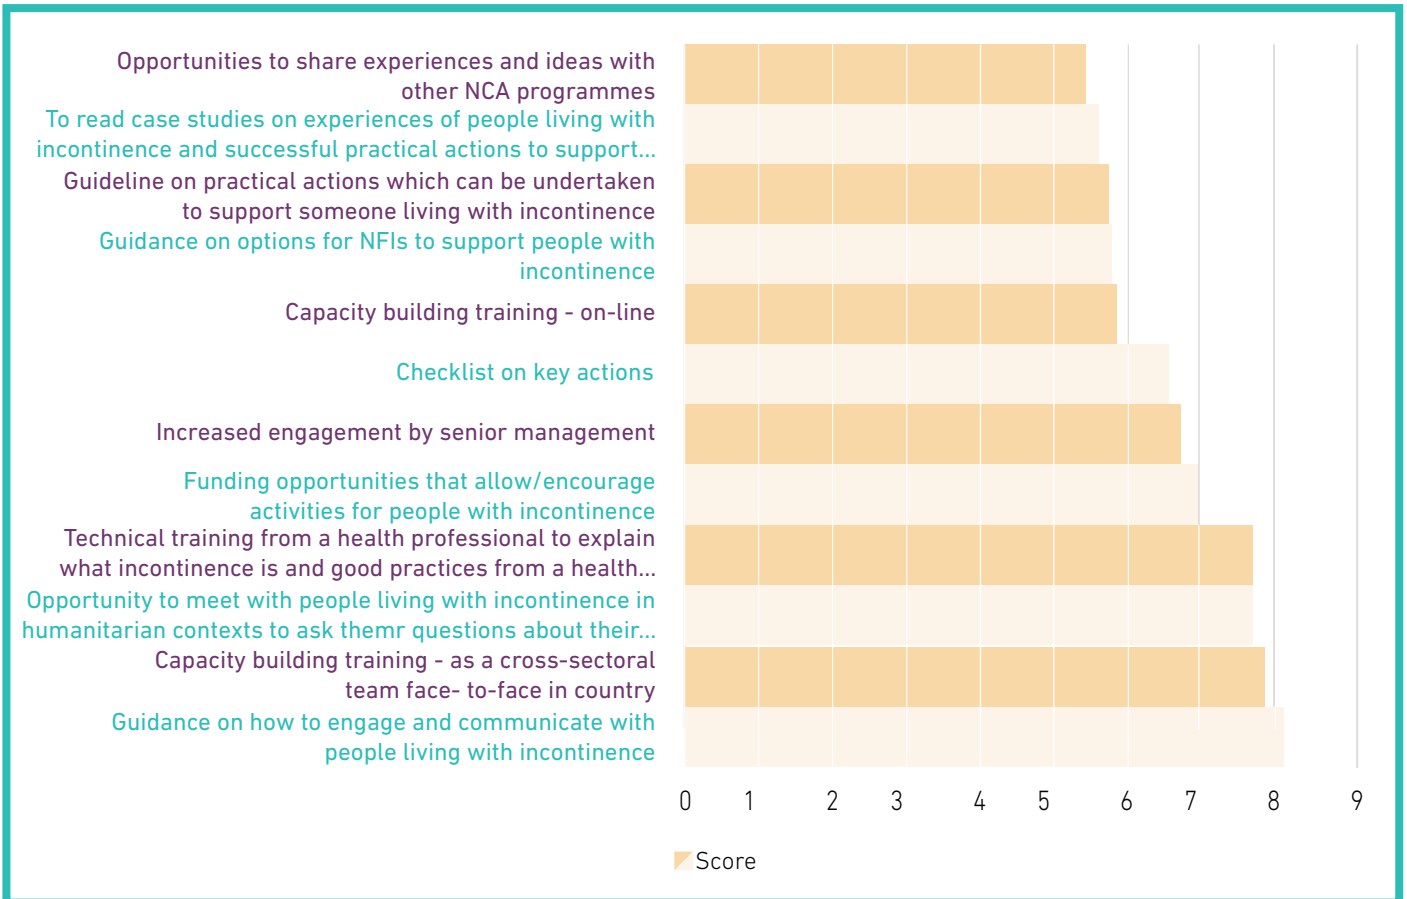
Opportunities to share experiences and ideas with other NCA programmes

To read case studies on experiences of people living with incontinence and successful practical actions to support...

Guideline on practical actions which can be undertaken to support someone living with incontinence

Guidance on options for NFIs to support people with incontinence

Capacity building training - on-line

Checklist on key actions

Increased engagement by senior management

Funding opportunities that allow/encourage activities for people with incontinence

Technical training from a health professional to explain what incontinence is and good practices from a health...

Opportunity to meet with people living with incontinence in humanitarian contexts to ask themr questions about their...

Capacity building training - as a cross-sectoral team face- to-face in country

Guidance on how to engage and communicate with people living with incontinence

0 1 2 3 4 5 6 7 8 9

Score